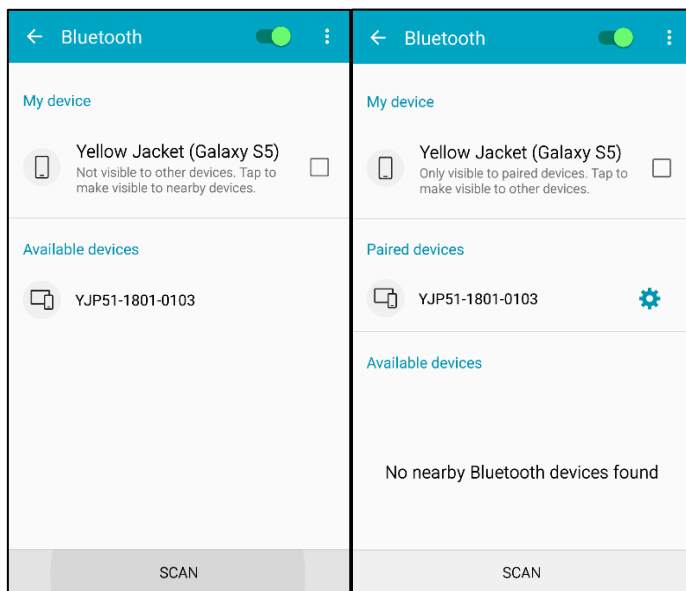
Bluetooth

My device

Yellow Jacket (Galaxy S5)
Not visible to other devices. Tap to make visible to nearby devices.

Available devices

YJP51-1801-0103

SCAN

Bluetooth

My device

Yellow Jacket (Galaxy S5)
Only visible to paired devices. Tap to make visible to other devices.

Paired devices

YJP51-1801-0103

Available devices

No nearby Bluetooth devices found

SCAN